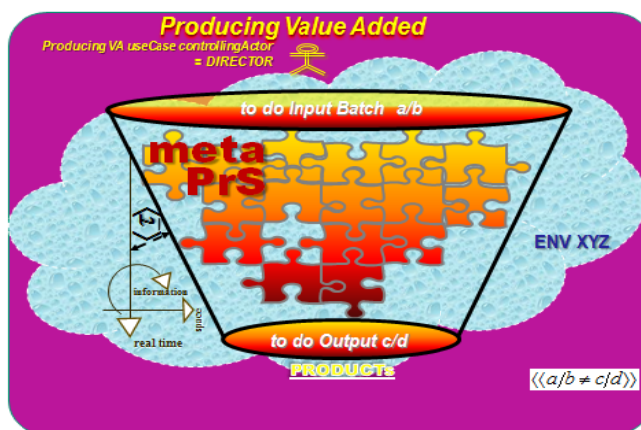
Producing Value Added

Producing VA useCase controllingActor = DIRECTOR

to do Input Batch a/b

meta PrS

ENV XYZ

information

goals

real time

to do Output c/d

PRODUCTs

$\langle\langle a/b \neq c/d \rangle\rangle$